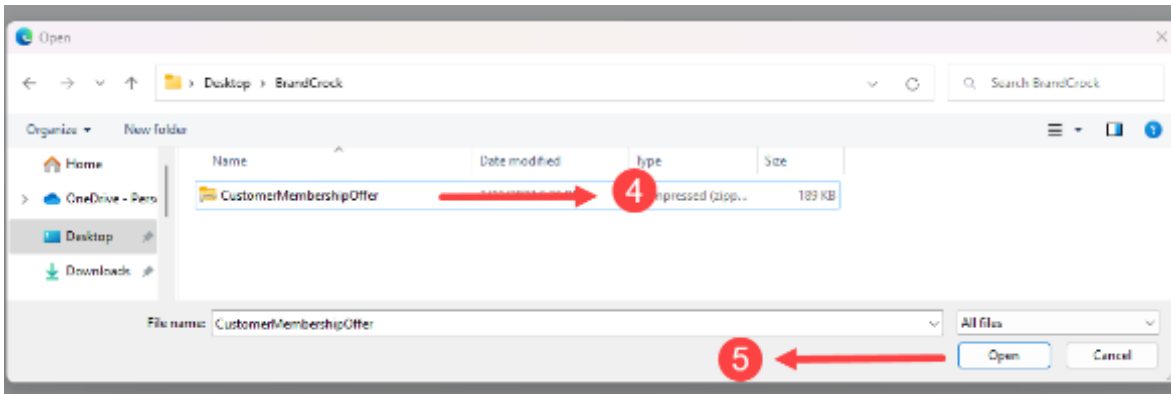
Open

Desktop > BrandCrock

Search BrandCrock

Organize ▾ New folder

Home
OneDrive - Pers
Desktop
Downloads

| Name | Date modified | Type | Size |
|---|---|---|---|
| CustomerMembershipOffer | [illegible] | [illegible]mpressed (zipp... | 189 KB |

4

File name: CustomerMembershipOffer

All files

5

Open

Cancel